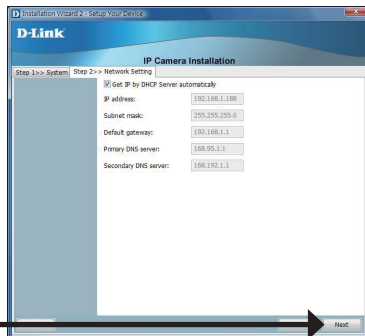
Installation Wizard 2 - Setup Your Device

D-Link

IP Camera Installation

Step 1>> System

Step 2>> Network Setting

Get IP by DHCP Server automatically

IP address: 192.168.1.188

Subnet mask: 255.255.255.0

Default gateway: 192.168.1.1

Primary DNS server: 168.95.1.1

Secondary DNS server: 168.192.1.1

Next